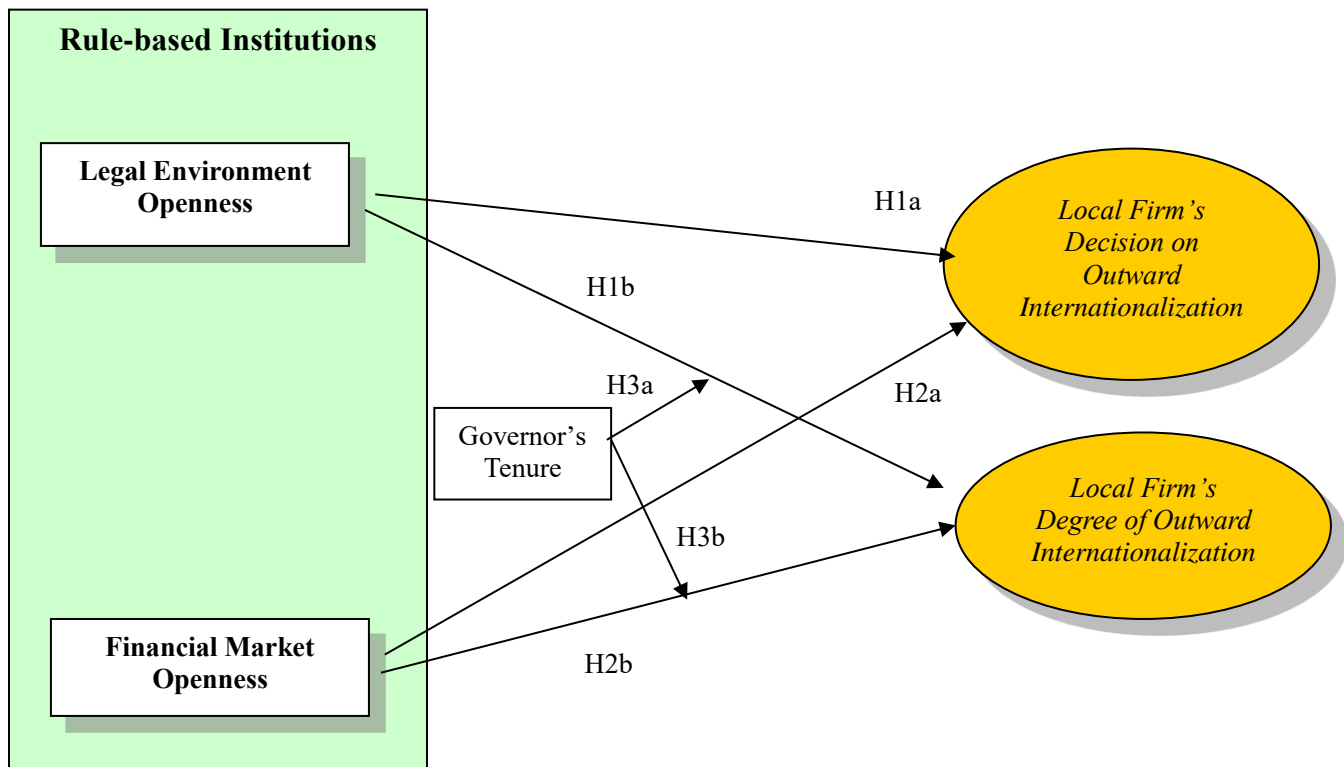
Rule-based Institutions

Legal Environment Openness

H1a

Local Firm's Decision on Outward Internationalization

H1b

H3a

H2a

Governor's Tenure

Local Firm's Degree of Outward Internationalization

H3b

Financial Market Openness

H2b